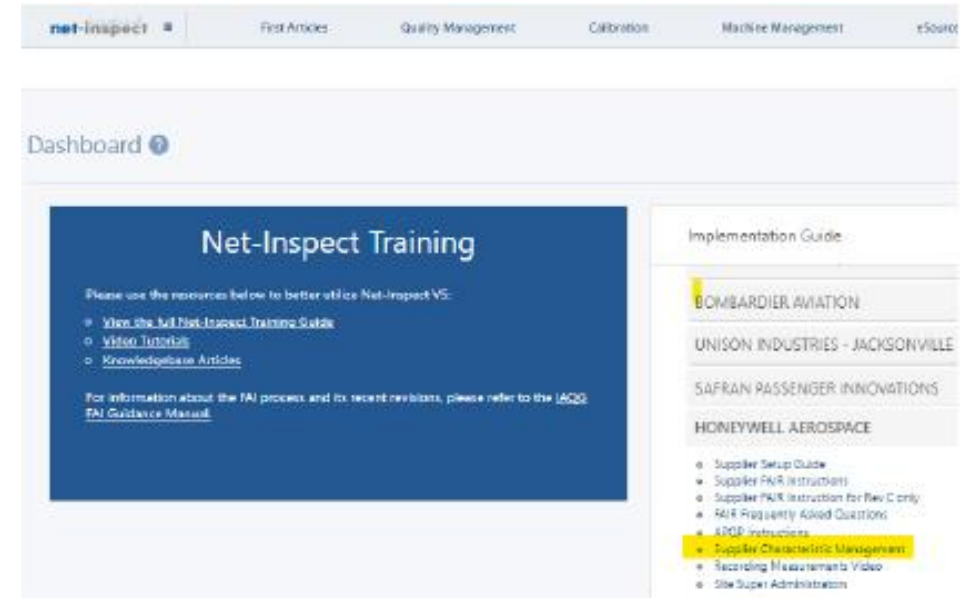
net-inspect ≡ First Articles Quality Management Calibration Machine Management eSourc

Dashboard

Net-Inspect Training

Please use the resources below to better utilize Net-Inspect V5:

- View the full Net-Inspect Training Guide
- Video Tutorials
- Knowledgebase Articles

For information about the FAI process and its recent revisions, please refer to the IAQG FAI Guidance Manual.

Implementation Guide

BOMBARDIER AVIATION

UNISON INDUSTRIES - JACKSONVILLE

SAFRAN PASSENGER INNOVATIONS

HONEYWELL AEROSPACE

- Supplier Setup Guide
- Supplier FAIR Instructions
- Supplier FAIR Instruction for Rev C only
- FAIR Frequently Asked Questions
- APQP Instructions
- Supplier Characteristic Management
- Recording Measurements Video
- Site Super Administrators